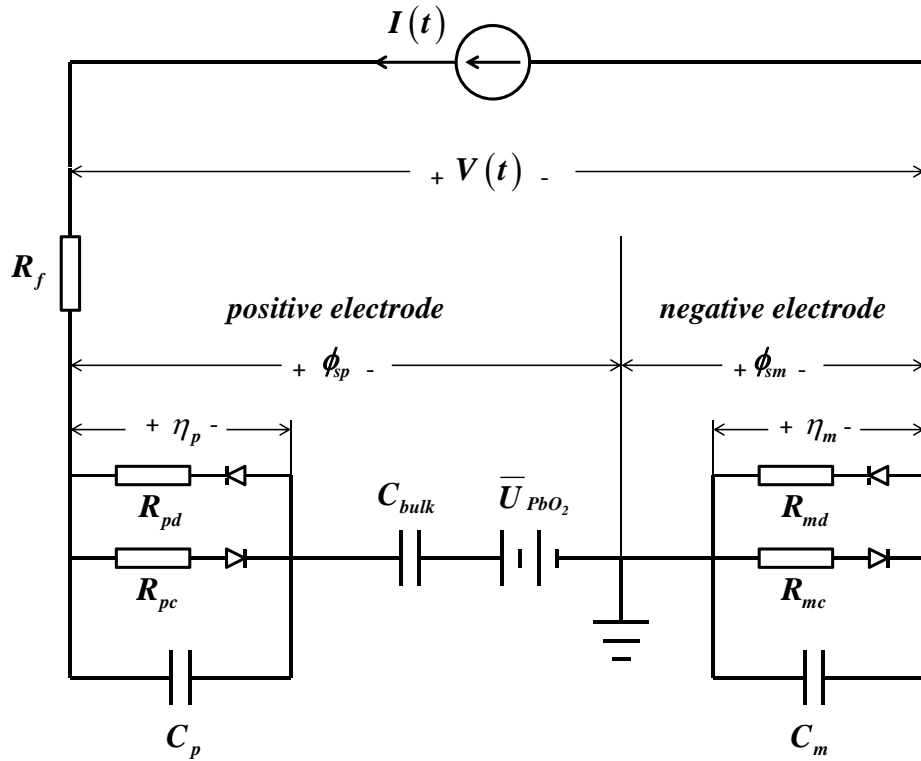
$I(t)$

$+ V(t) -$

$R_f$

positive electrode

negative electrode

$+ \phi_{sp} -$

$+ \phi_{sm} -$

$+ \eta_p -$

$+ \eta_m -$

$R_{pd}$

$R_{pc}$

$C_{bulk}$

$\overline{U}_{PbO_2}$

$R_{md}$

$R_{mc}$

$C_p$

$C_m$